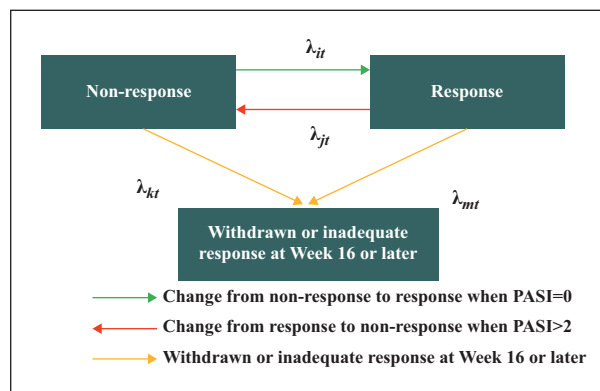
$\lambda_{it}$

Non-response

Response

$\lambda_{jt}$

$\lambda_{kt}$

$\lambda_{mt}$

Withdrawn or inadequate response at Week 16 or later

Change from non-response to response when PASI=0

Change from response to non-response when PASI>2

Withdrawn or inadequate response at Week 16 or later